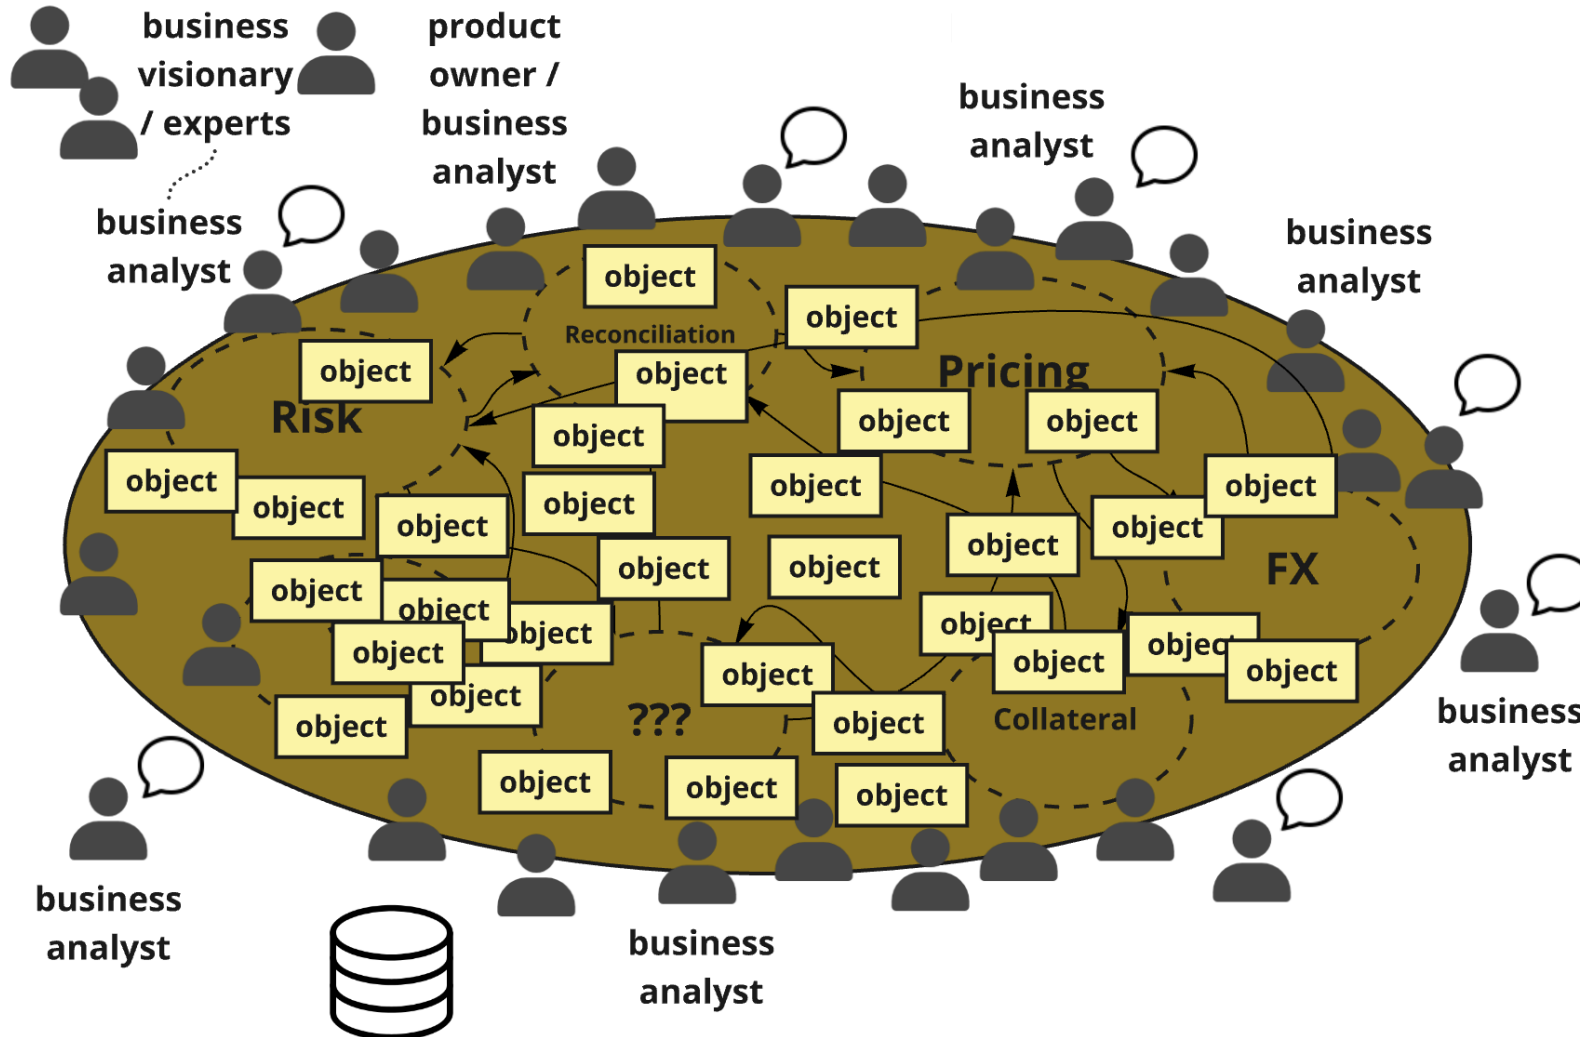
business visionary / experts

product owner / business analyst

business analyst

business analyst

business analyst

business analyst

business analyst

business analyst

object

Reconciliation

object

object

Pricing

object

Risk

object

object

object

object

object

object

object

object

object

object

object

FX

object

object

object

object

object

object

object

object

object

object

???

object

Collateral

object

object

object

object

object